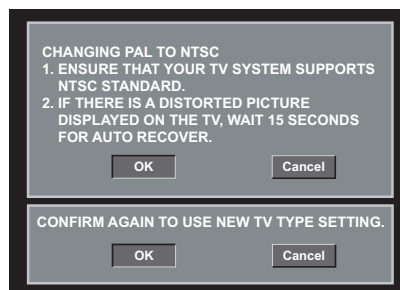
CHANGING PAL TO NTSC
1. ENSURE THAT YOUR TV SYSTEM SUPPORTS NTSC STANDARD.
2. IF THERE IS A DISTORTED PICTURE DISPLAYED ON THE TV, WAIT 15 SECONDS FOR AUTO RECOVER.

OK

Cancel

CONFIRM AGAIN TO USE NEW TV TYPE SETTING.

OK

Cancel